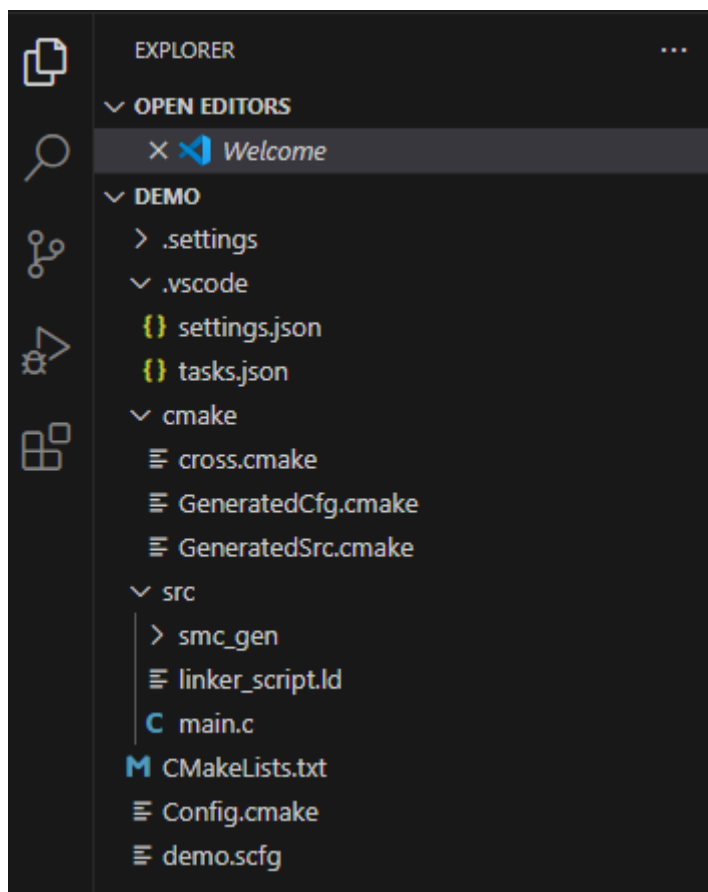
EXPLORER ...

OPEN EDITORS

× Welcome

DEMO

.settings

.vscode

{} settings.json

{} tasks.json

cmake

cross.cmake

GeneratedCfg.cmake

GeneratedSrc.cmake

src

smc_gen

linker_script.ld

C main.c

M CMakeLists.txt

Config.cmake

demo.scfg